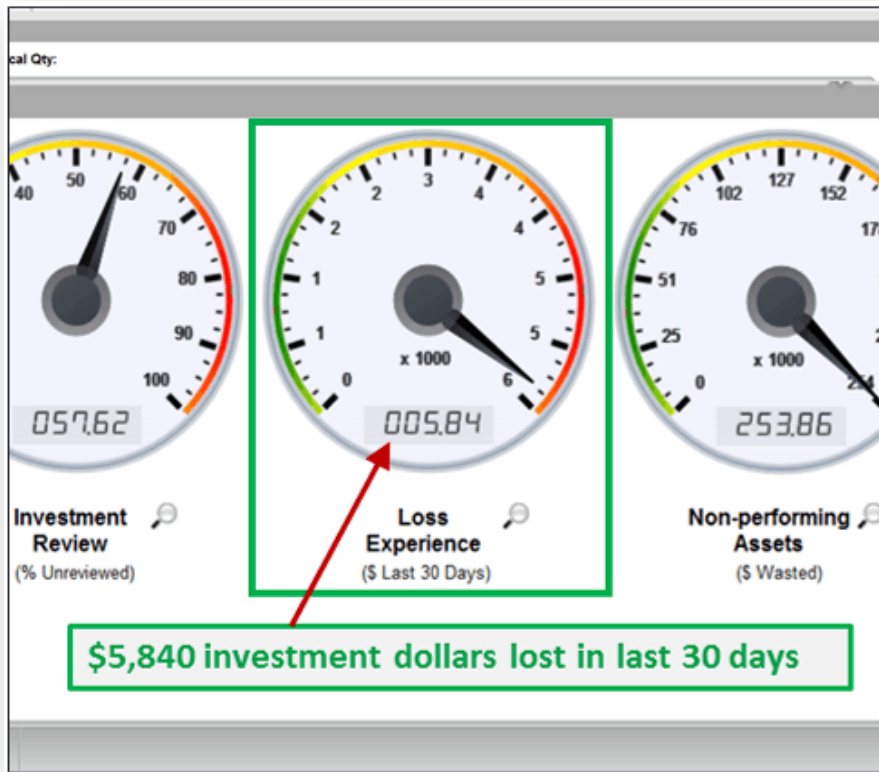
cal Qty:

40
50
60
70
80
90
100
057.62

Investment Review
(% Unreviewed)

0
1
1
2
2
3
4
4
5
5
6
x 1000
005.84

Loss Experience
($ Last 30 Days)

0
25
51
76
102
127
152
17
x 1000
254
253.86

Non-performing Assets
($ Wasted)

$5,840 investment dollars lost in last 30 days